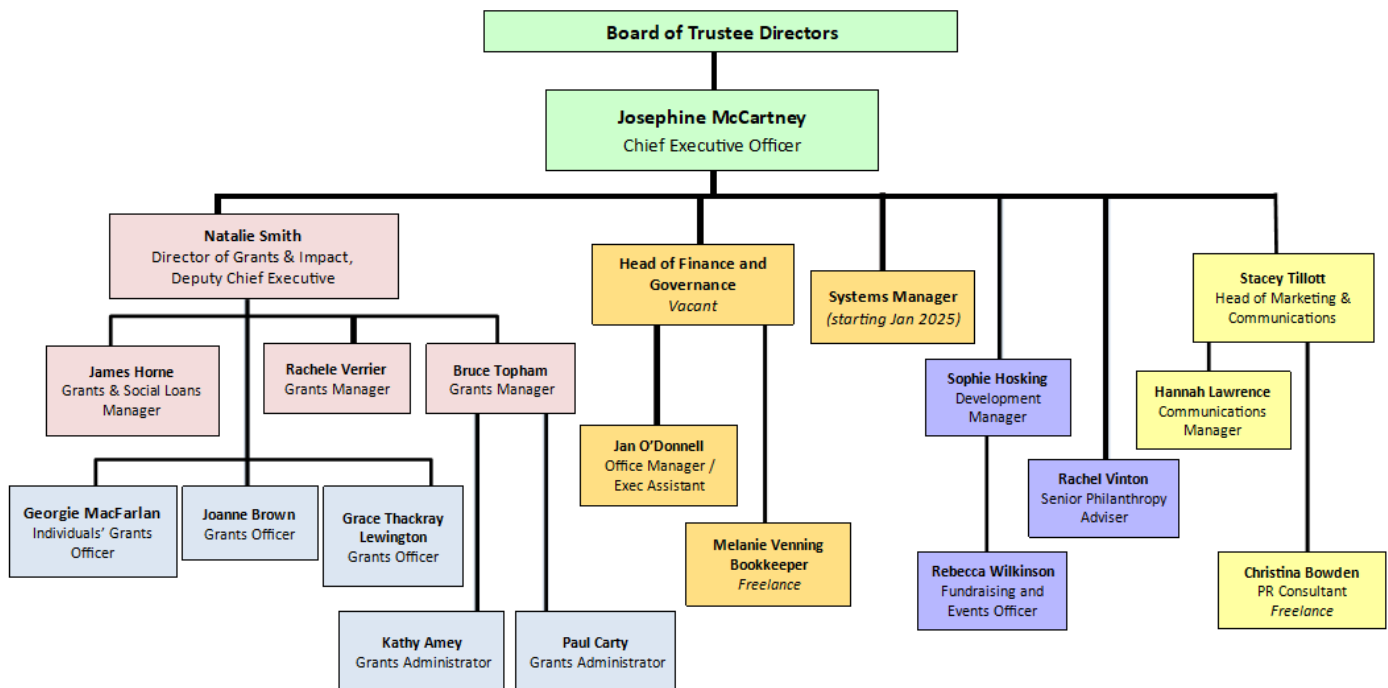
Board of Trustee Directors

Josephine McCartney
Chief Executive Officer

Natalie Smith
Director of Grants & Impact, Deputy Chief Executive

James Horne
Grants & Social Loans Manager

Rachele Verrier
Grants Manager

Bruce Topham
Grants Manager

Georgie MacFarlan
Individuals' Grants Officer

Joanne Brown
Grants Officer

Grace Thackray Lewington
Grants Officer

Kathy Amey
Grants Administrator

Paul Carty
Grants Administrator

Head of Finance and Governance
*Vacant*

Jan O'Donnell
Office Manager / Exec Assistant

Melanie Venning
Bookkeeper
*Freelance*

Systems Manager
*(starting Jan 2025)*

Sophie Hosking
Development Manager

Rebecca Wilkinson
Fundraising and Events Officer

Rachel Vinton
Senior Philanthropy Adviser

Stacey Tillott
Head of Marketing & Communications

Hannah Lawrence
Communications Manager

Christina Bowden
PR Consultant
*Freelance*